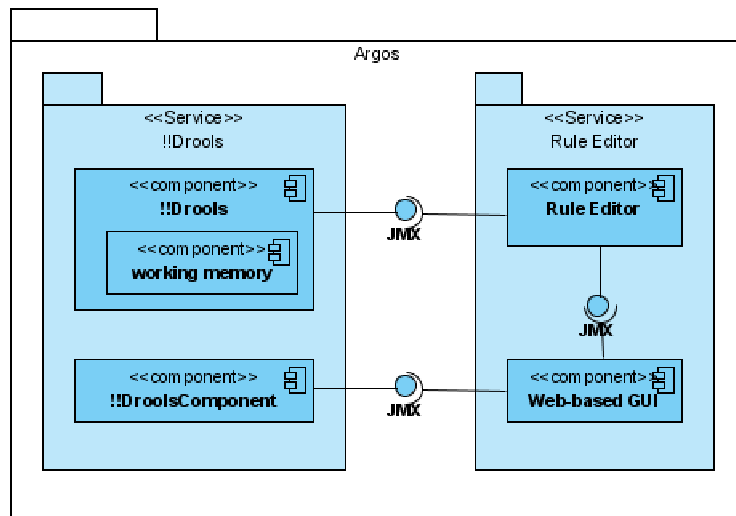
Argos

<<Service>>
!!Drools

<<component>>
!!Drools

<<component>>
working memory

<<component>>
!!DroolsComponent

JMX

JMX

<<Service>>
Rule Editor

<<component>>
Rule Editor

JMX

<<component>>
Web-based GUI